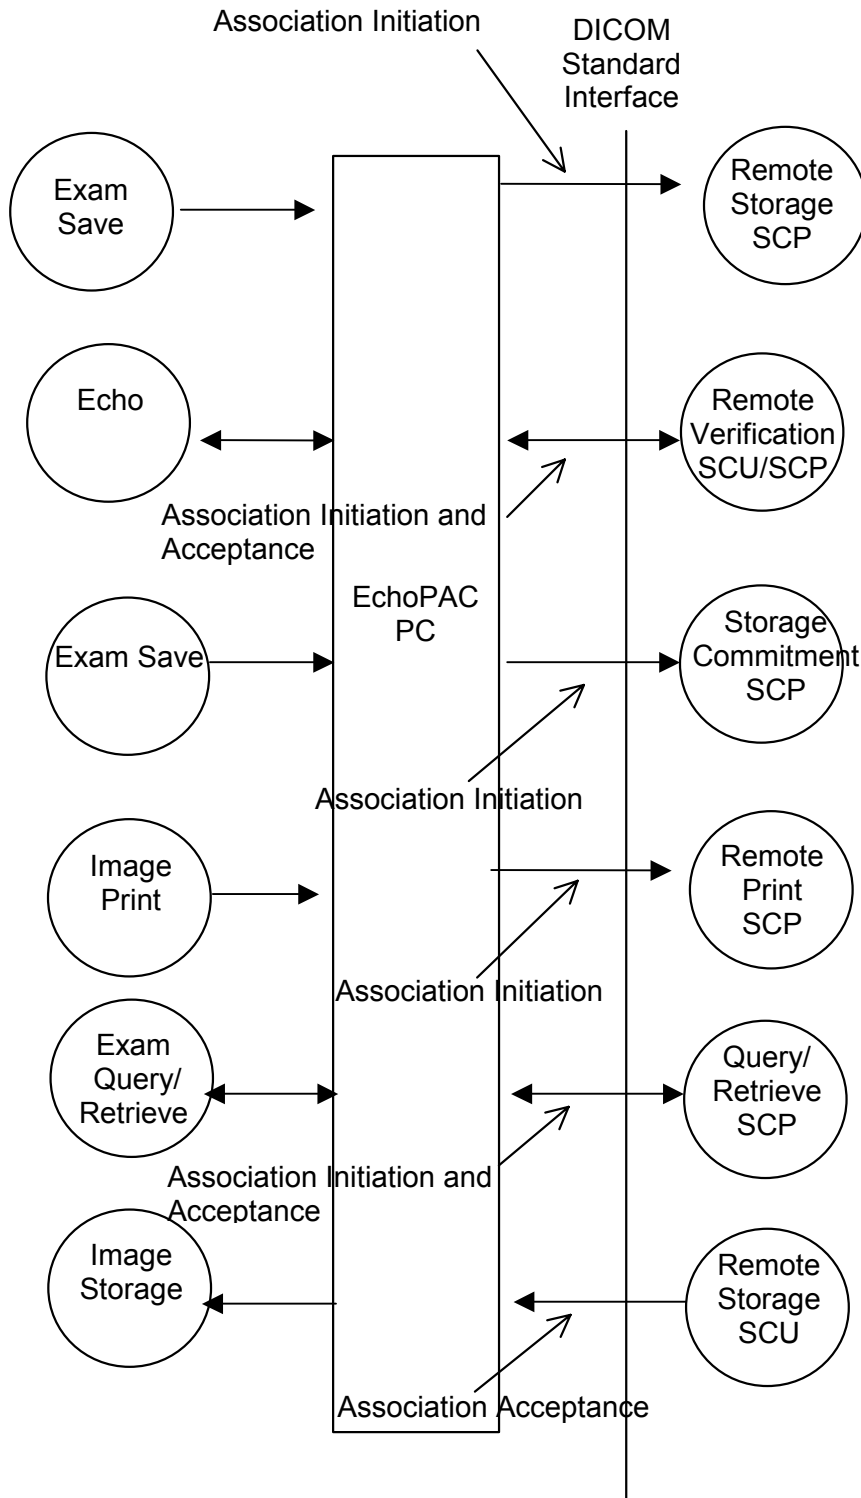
Association Initiation

DICOM Standard Interface

Exam Save

Remote Storage SCP

Echo

Remote Verification SCU/SCP

Association Initiation and Acceptance

EchoPAC PC

Exam Save

Storage Commitment SCP

Association Initiation

Image Print

Remote Print SCP

Association Initiation

Exam Query/ Retrieve

Query/ Retrieve SCP

Association Initiation and Acceptance

Image Storage

Remote Storage SCU

Association Acceptance